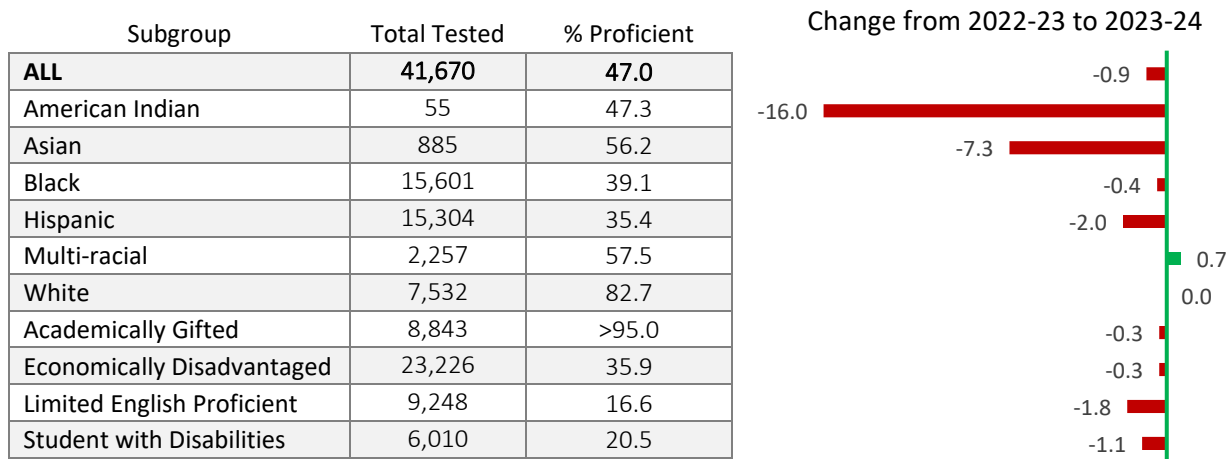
| Subgroup | Total Tested | % Proficient |
|---|---|---|
| **ALL** | 41,670 | 47.0 |
| American Indian | 55 | 47.3 |
| Asian | 885 | 56.2 |
| Black | 15,601 | 39.1 |
| Hispanic | 15,304 | 35.4 |
| Multi-racial | 2,257 | 57.5 |
| White | 7,532 | 82.7 |
| Academically Gifted | 8,843 | >95.0 |
| Economically Disadvantaged | 23,226 | 35.9 |
| Limited English Proficient | 9,248 | 16.6 |
| Student with Disabilities | 6,010 | 20.5 |

Change from 2022-23 to 2023-24

-0.9
-16.0
-7.3
-0.4
-2.0
0.7
0.0
-0.3
-0.3
-1.8
-1.1